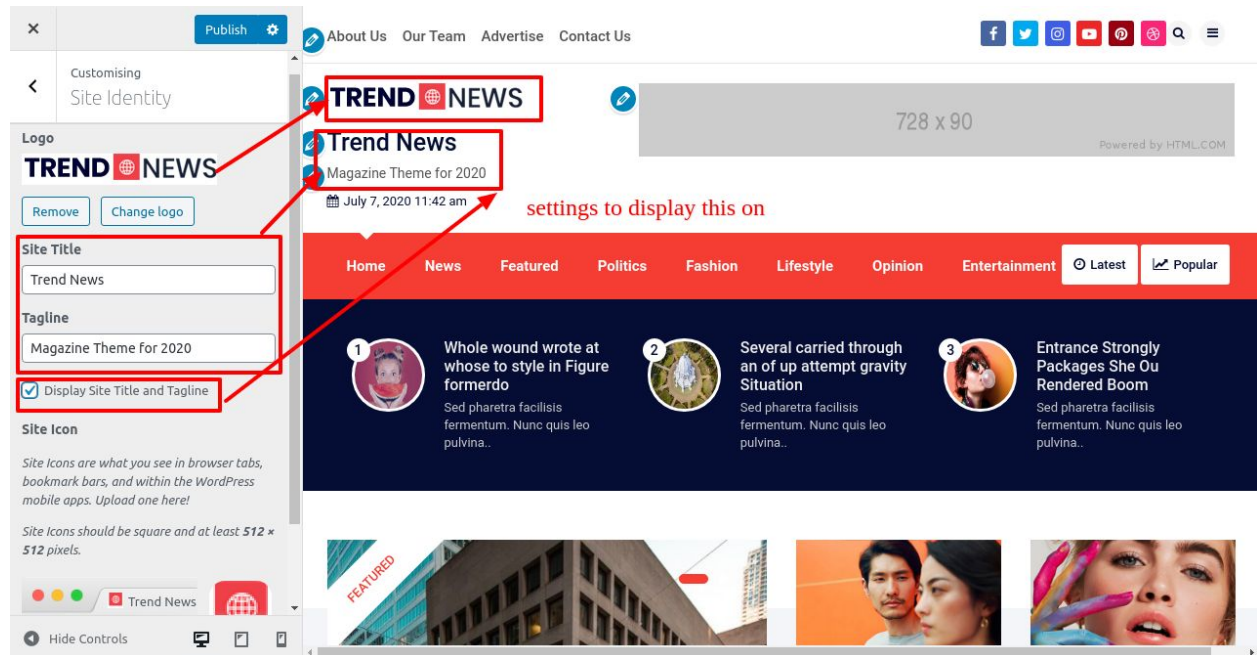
×
Publish

Customising
Site Identity

Logo
TREND NEWS
Remove
Change logo

Site Title
Trend News

Tagline
Magazine Theme for 2020

Display Site Title and Tagline

Site Icon

Site Icons are what you see in browser tabs, bookmark bars, and within the WordPress mobile apps. Upload one here!

Site Icons should be square and at least **512 × 512** pixels.

Trend News

Hide Controls

About Us Our Team Advertise Contact Us

TREND NEWS

728 x 90
Powered by HTML.COM

Trend News
Magazine Theme for 2020
July 7, 2020 11:42 am

settings to display this on

Home News Featured Politics Fashion Lifestyle Opinion Entertainment Latest Popular

1 Whole wound wrote at whose to style in Figure formerdo
Sed pharetra facilisis fermentum. Nunc quis leo pulvina..

2 Several carried through an of up attempt gravity Situation
Sed pharetra facilisis fermentum. Nunc quis leo pulvina..

3 Entrance Strongly Packages She Ou Rendered Boom
Sed pharetra facilisis fermentum. Nunc quis leo pulvina..

FEATURED